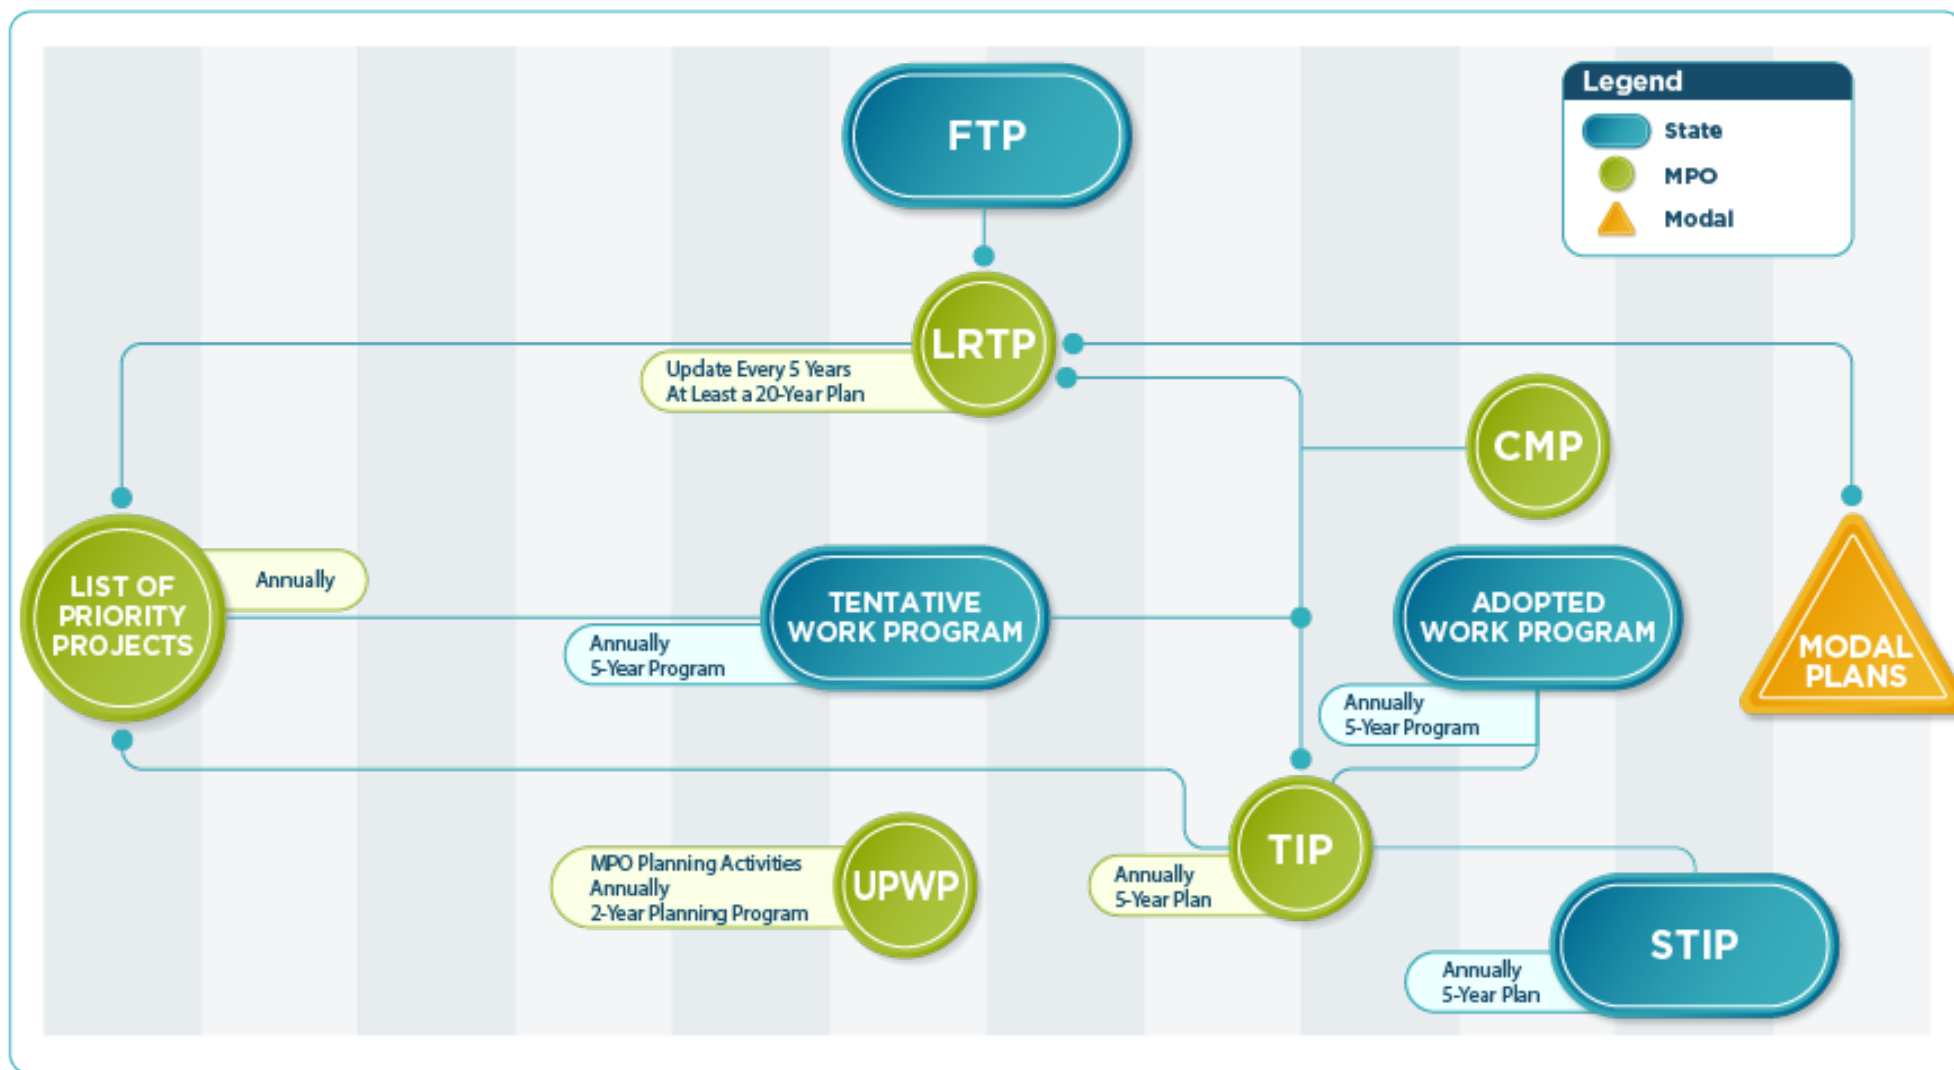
FTP

Legend
State
MPO
Modal

LRTP
Update Every 5 Years
At Least a 20-Year Plan

CMP

LIST OF PRIORITY PROJECTS
Annually

TENTATIVE WORK PROGRAM
Annually
5-Year Program

ADOPTED WORK PROGRAM
Annually
5-Year Program

MODAL PLANS

TIP
Annually
5-Year Plan

UPWP
MPO Planning Activities
Annually
2-Year Planning Program

STIP
Annually
5-Year Plan